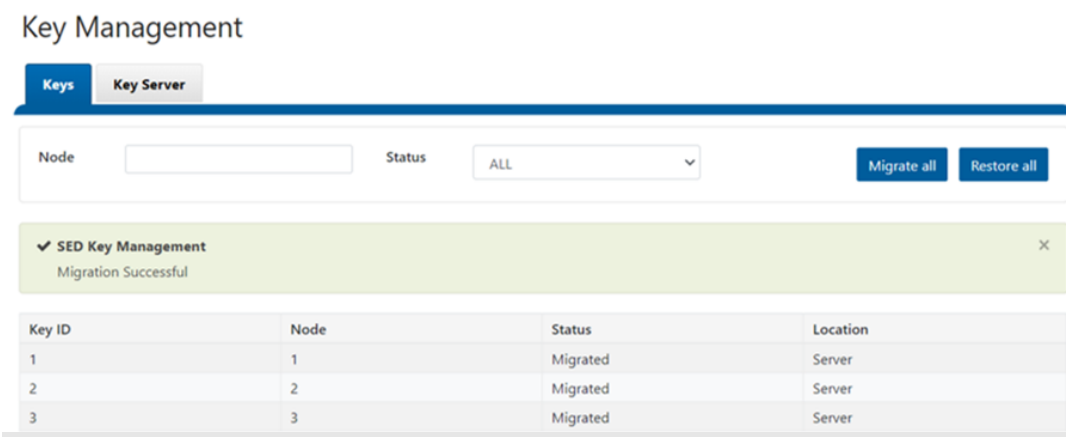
Key Management

Keys

Key Server

Node

Status

ALL

Migrate all

Restore all

✔ SED Key Management

Migration Successful

×

| Key ID | Node | Status | Location |
|---|---|---|---|
| 1 | 1 | Migrated | Server |
| 2 | 2 | Migrated | Server |
| 3 | 3 | Migrated | Server |